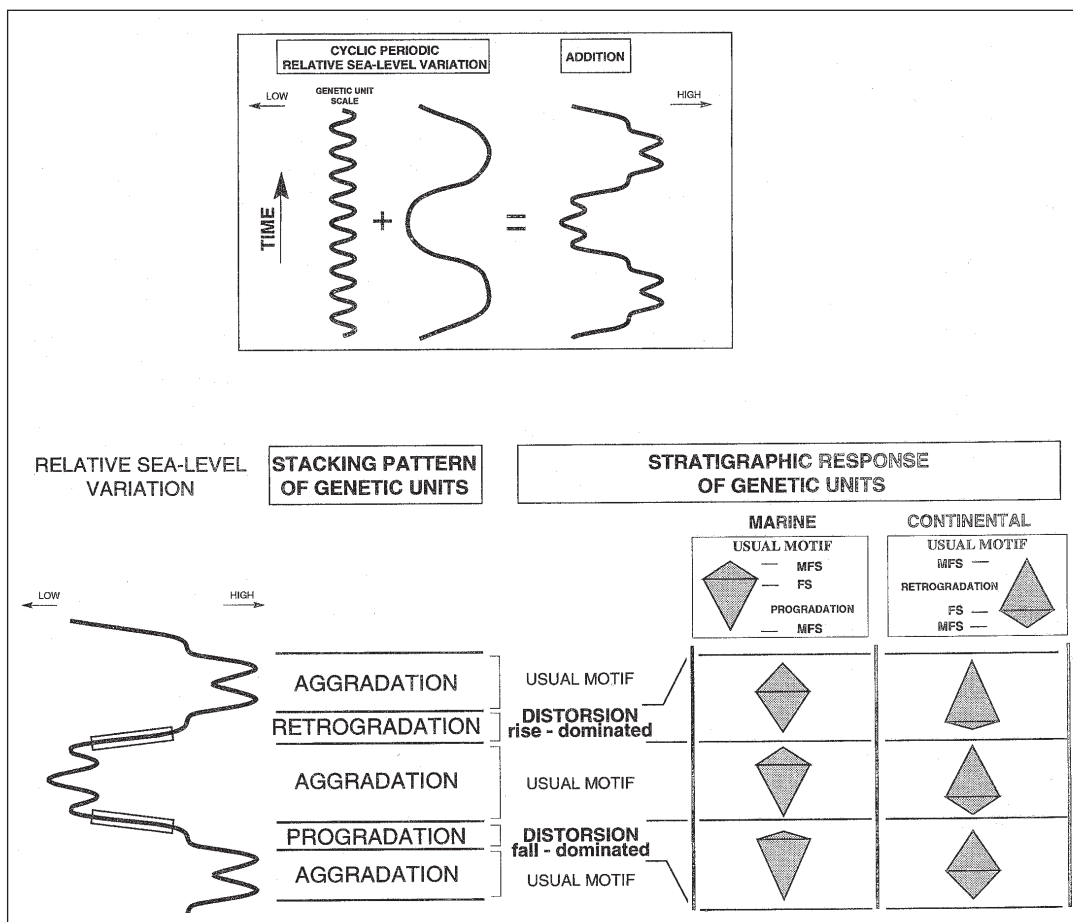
CYCLIC PERIODIC RELATIVE SEA-LEVEL VARIATION

ADDITION

LOW

GENETIC UNIT SCALE

HIGH

TIME

+

=

RELATIVE SEA-LEVEL VARIATION

STACKING PATTERN OF GENETIC UNITS

STRATIGRAPHIC RESPONSE OF GENETIC UNITS

MARINE

CONTINENTAL

USUAL MOTIF

MFS

FS

PROGRADATION

MFS

USUAL MOTIF

MFS

RETROGRADATION

FS

MFS

LOW

HIGH

AGGRADATION

USUAL MOTIF

RETROGRADATION

DISTORSION rise - dominated

AGGRADATION

USUAL MOTIF

PROGRADATION

DISTORSION fall - dominated

AGGRADATION

USUAL MOTIF